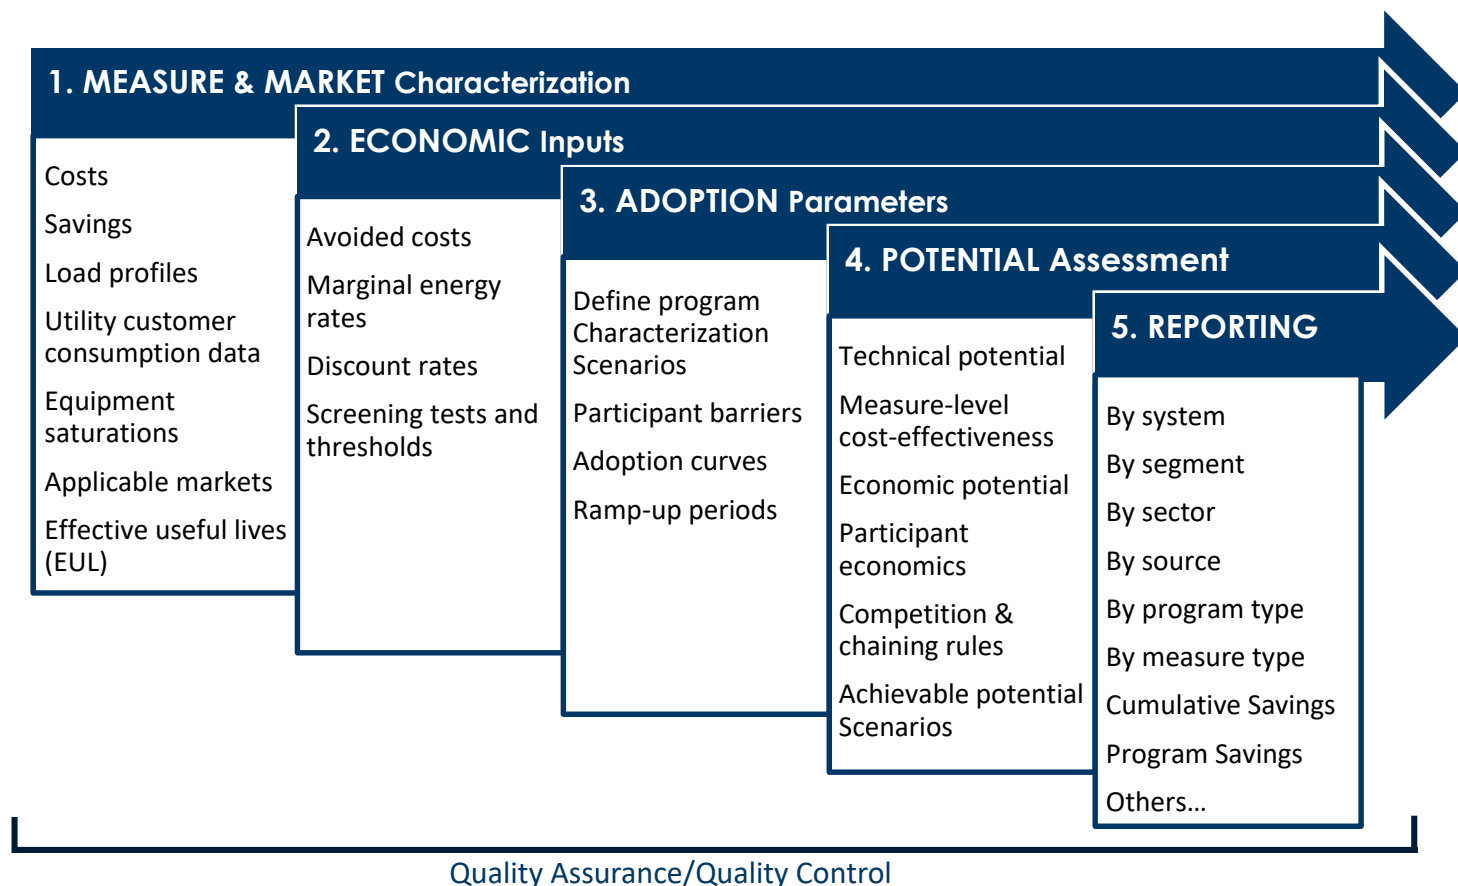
1. MEASURE & MARKET Characterization

Costs

Savings

Load profiles

Utility customer consumption data

Equipment saturations

Applicable markets

Effective useful lives (EUL)

2. ECONOMIC Inputs

Avoided costs

Marginal energy rates

Discount rates

Screening tests and thresholds

3. ADOPTION Parameters

Define program Characterization Scenarios

Participant barriers

Adoption curves

Ramp-up periods

4. POTENTIAL Assessment

Technical potential

Measure-level cost-effectiveness

Economic potential

Participant economics

Competition & chaining rules

Achievable potential Scenarios

5. REPORTING

By system

By segment

By sector

By source

By program type

By measure type

Cumulative Savings

Program Savings

Others…

Quality Assurance/Quality Control